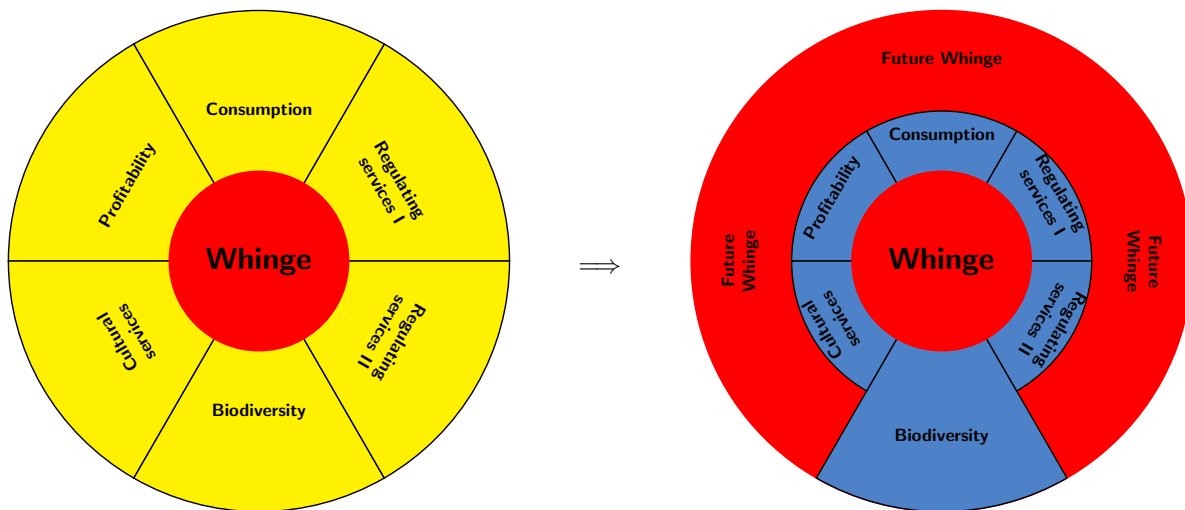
Consumption

Profitability

Regulating services I

Whinge

Cultural services

Regulating services II

Biodiversity

$\Longrightarrow$

Future Whinge

Consumption

Profitability

Regulating services I

Future Whinge

Whinge

Future Whinge

Cultural services

Regulating services II

Biodiversity